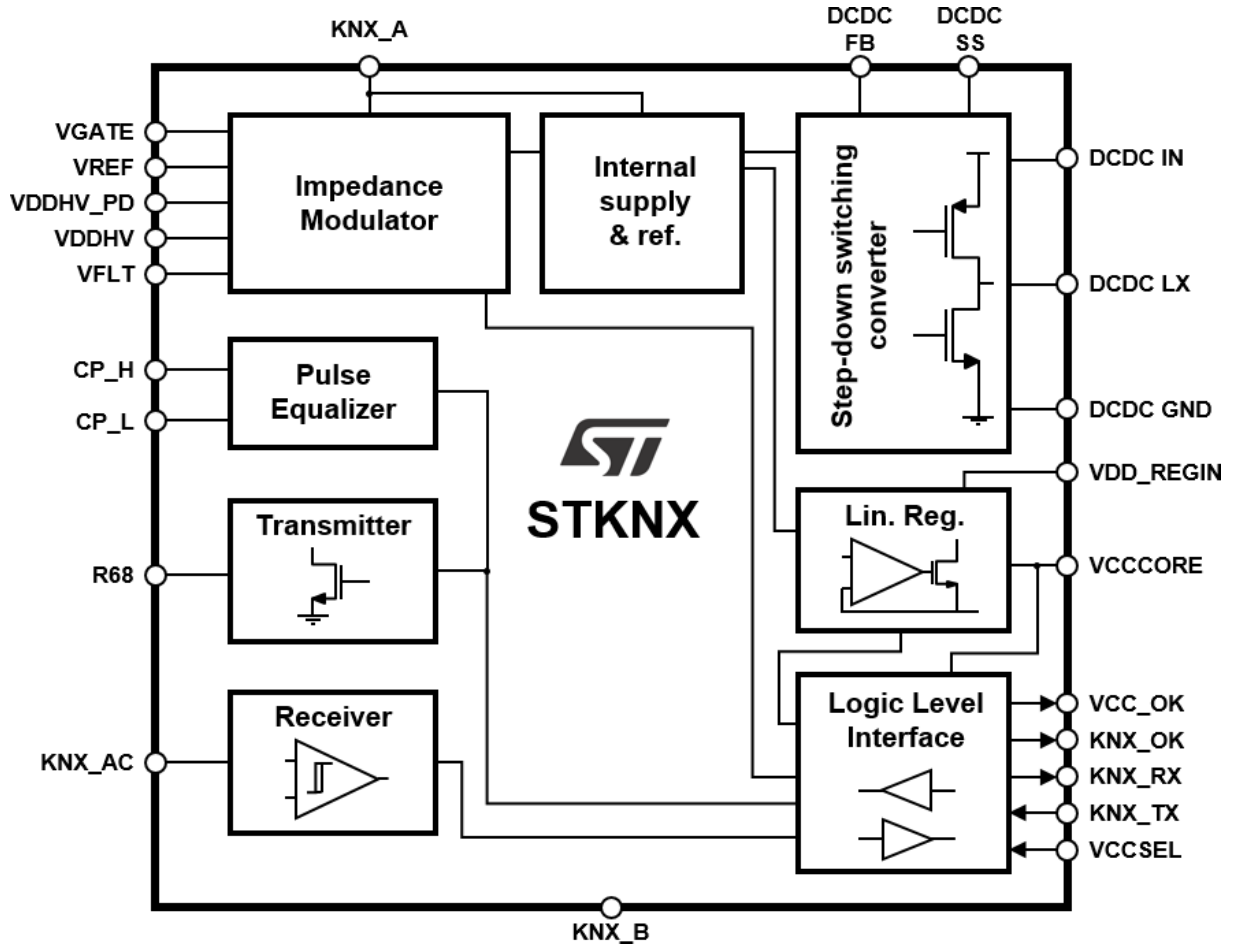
KNX_A

DCDC FB

DCDC SS

VGATE

VREF

VDDHV_PD

VDDHV

VFLT

Impedance Modulator

Internal supply & ref.

Step-down switching converter

DCDC IN

DCDC LX

DCDC GND

CP_H

CP_L

Pulse Equalizer

ST

STKNX

VDD_REGIN

Transmitter

Lin. Reg.

R68

VCCCORE

Receiver

Logic Level Interface

VCC_OK

KNX_AC

KNX_OK

KNX_RX

KNX_TX

VCCSEL

KNX_B